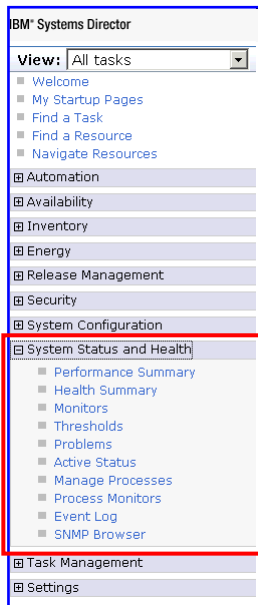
IBM® Systems Director

View: All tasks

Welcome
My Startup Pages
Find a Task
Find a Resource
Navigate Resources

⊞ Automation
⊞ Availability
⊞ Inventory
⊞ Energy
⊞ Release Management
⊞ Security
⊞ System Configuration
⊟ System Status and Health

Performance Summary
Health Summary
Monitors
Thresholds
Problems
Active Status
Manage Processes
Process Monitors
Event Log
SNMP Browser

⊞ Task Management
⊞ Settings